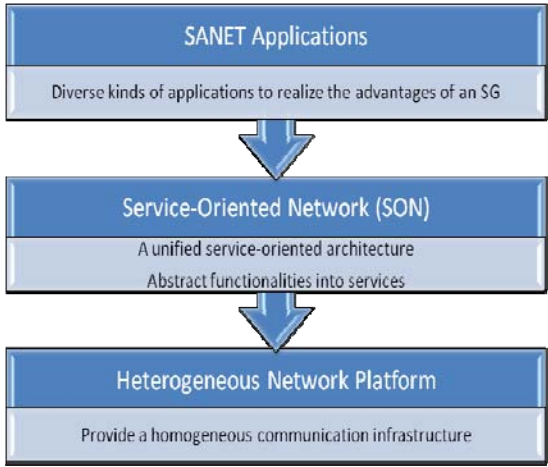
SANET Applications

Diverse kinds of applications to realize the advantages of an SG

Service-Oriented Network (SON)

A unified service-oriented architecture

Abstract functionalities into services

Heterogeneous Network Platform

Provide a homogeneous communication infrastructure